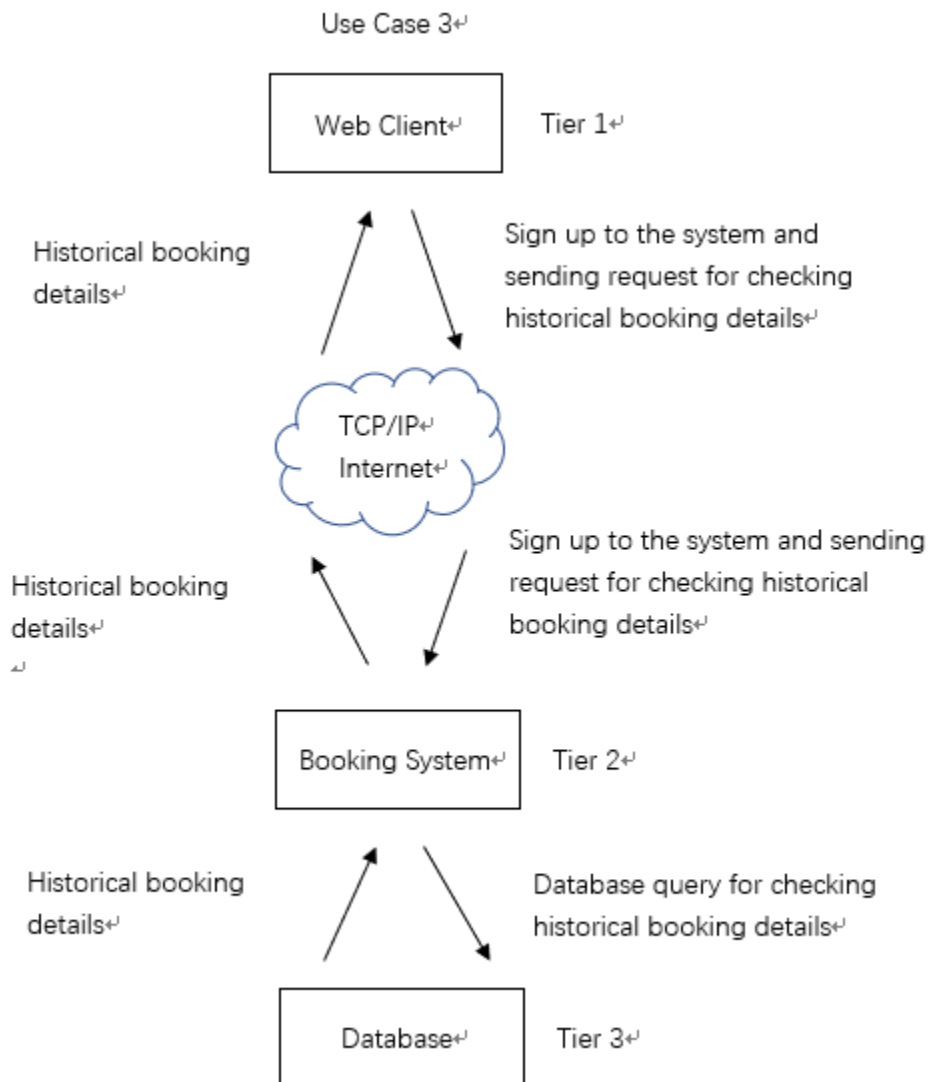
Use Case 3

Web Client

Tier 1

Historical booking details

Sign up to the system and sending request for checking historical booking details

TCP/IP
Internet

Historical booking details

Sign up to the system and sending request for checking historical booking details

Booking System

Tier 2

Historical booking details

Database query for checking historical booking details

Database

Tier 3